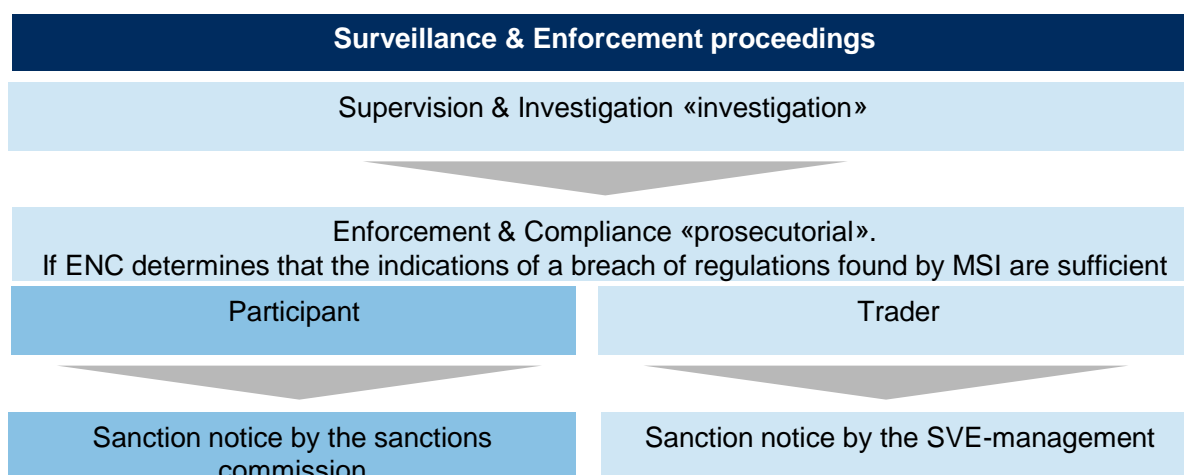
Surveillance & Enforcement proceedings

Supervision & Investigation «investigation»

Enforcement & Compliance «prosecutorial».
If ENC determines that the indications of a breach of regulations found by MSI are sufficient

Participant

Trader

Sanction notice by the sanctions commission

Sanction notice by the SVE-management